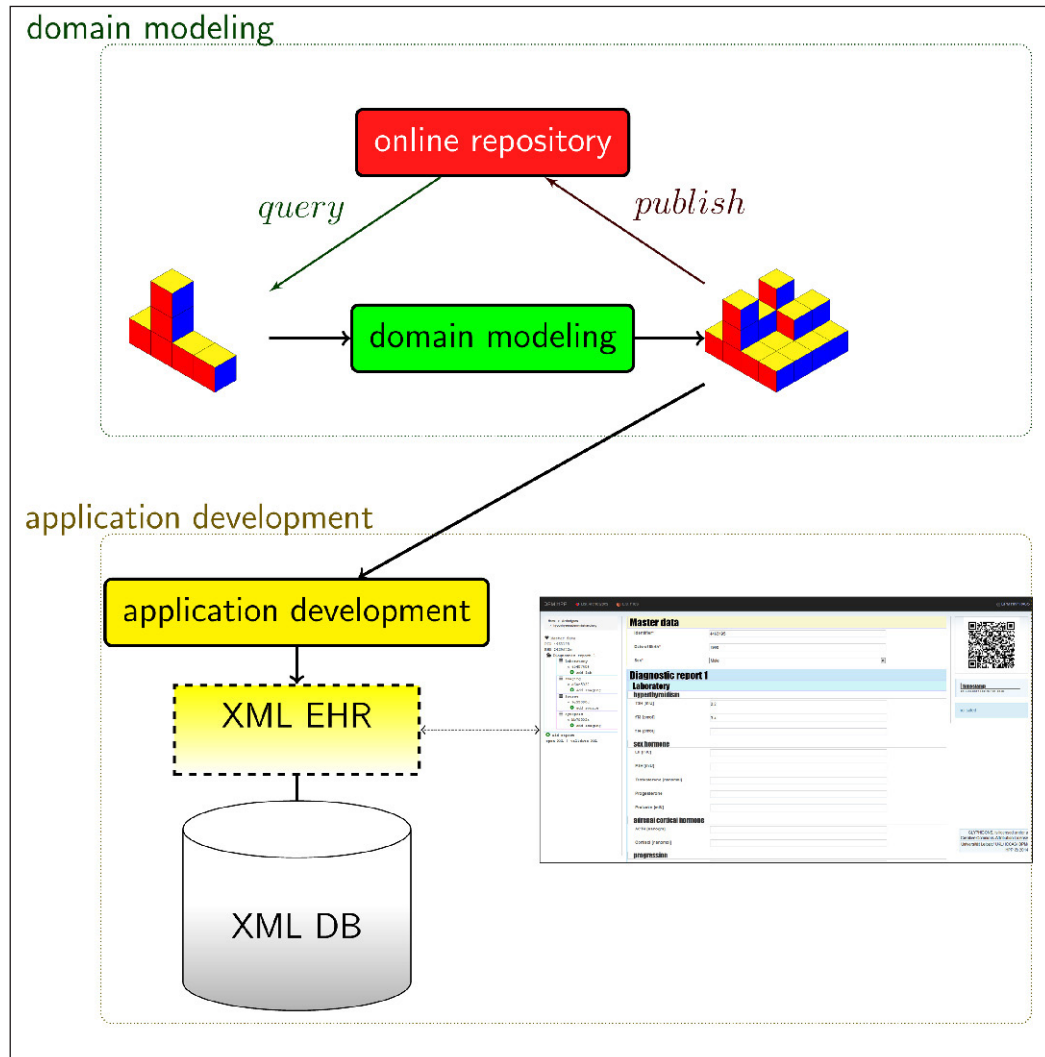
domain modeling

online repository

query

publish

domain modeling

application development

application development

XML EHR

XML DB

Master data

Identifier*

Date of Birth*

Sex*

Diagnostic report 1

Laboratory

hypothyroidism

sex hormone

adrenal cortical hormone

progression